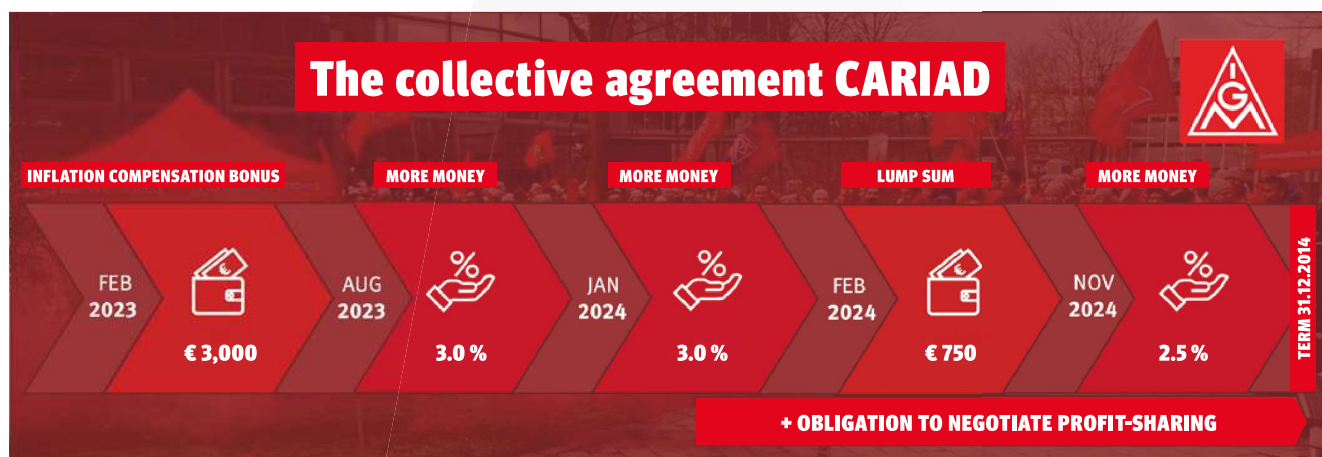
The collective agreement CARIAD

IGM

INFLATION COMPENSATION BONUS

MORE MONEY

MORE MONEY

LUMP SUM

MORE MONEY

FEB 2023

€ 3,000

AUG 2023

3.0 %

JAN 2024

3.0 %

FEB 2024

€ 750

NOV 2024

2.5 %

TERM 31.12.2014

+ OBLIGATION TO NEGOTIATE PROFIT-SHARING